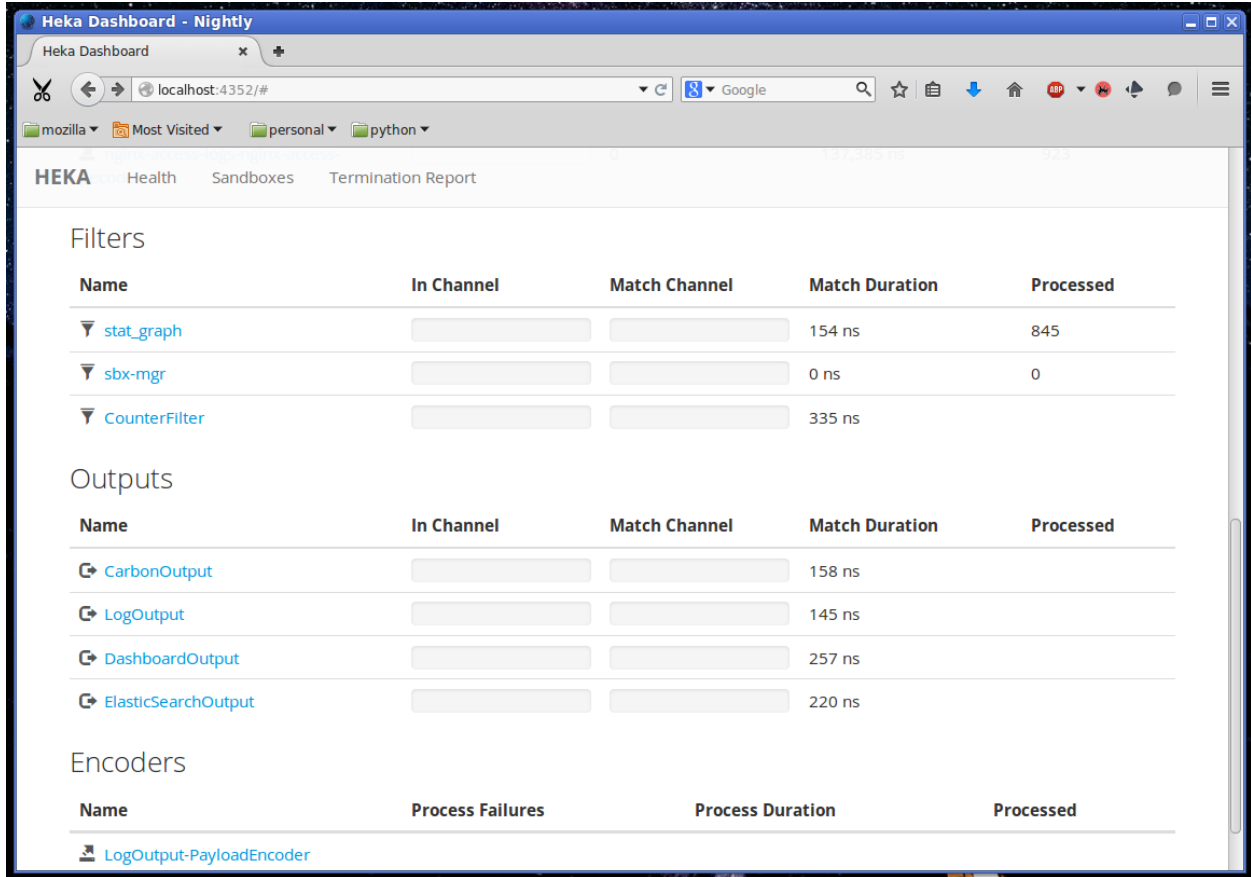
Heka Dashboard - Nightly

Heka Dashboard ×

localhost:4352/#

Google

mozilla Most Visited personal python

HEKA Health Sandboxes Termination Report

Filters

| Name | In Channel | Match Channel | Match Duration | Processed |
|---|---|---|---|---|
| stat_graph | | | 154 ns | 845 |
| sbx-mgr | | | 0 ns | 0 |
| CounterFilter | | | 335 ns | |

Outputs

| Name | In Channel | Match Channel | Match Duration | Processed |
|---|---|---|---|---|
| CarbonOutput | | | 158 ns | |
| LogOutput | | | 145 ns | |
| DashboardOutput | | | 257 ns | |
| ElasticSearchOutput | | | 220 ns | |

Encoders

| Name | Process Failures | Process Duration | Processed |
|---|---|---|---|
| LogOutput-PayloadEncoder | | | |